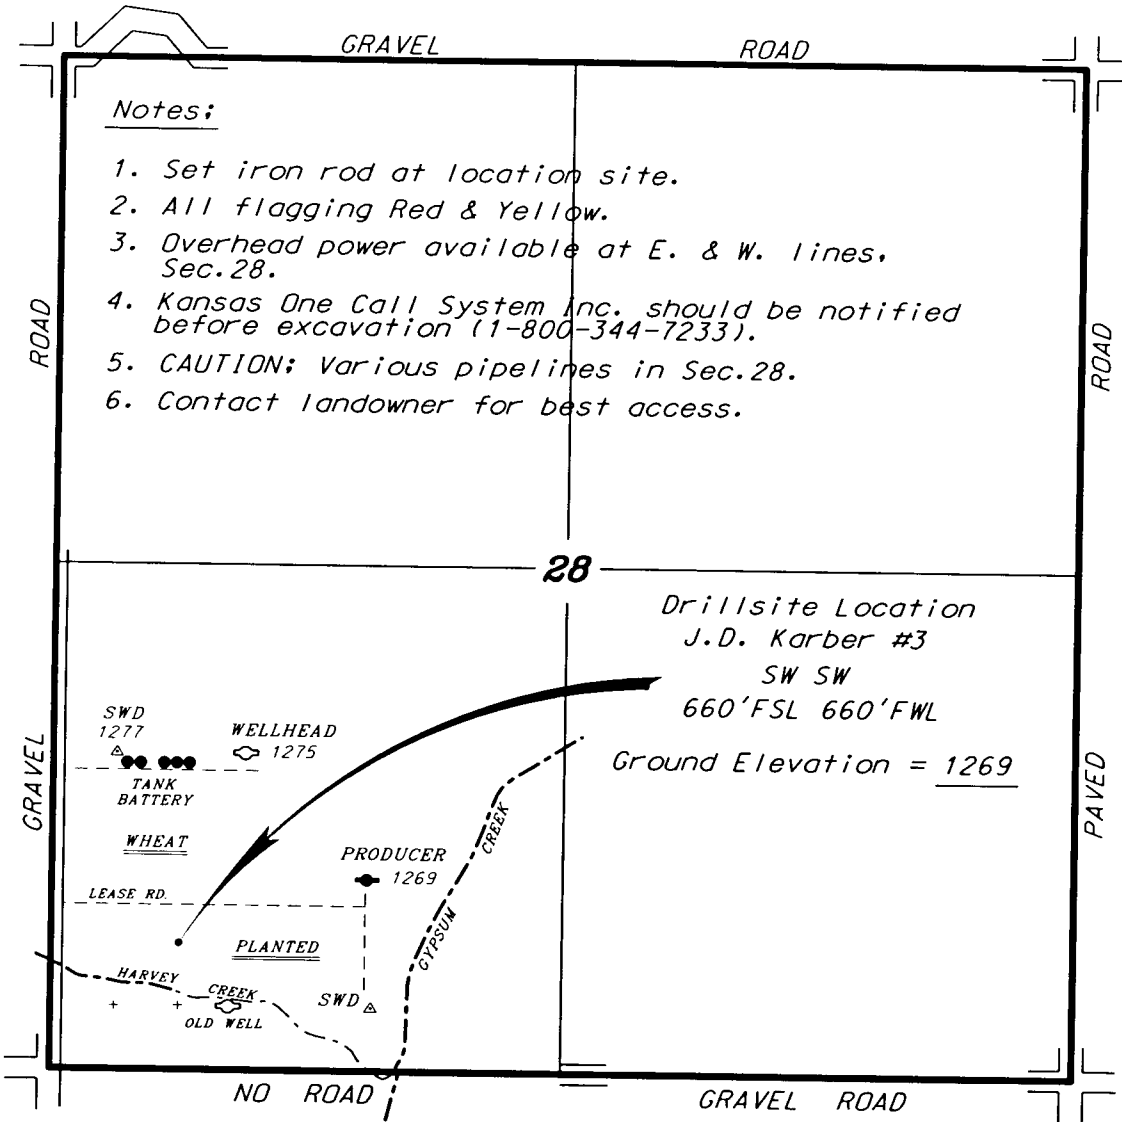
GRAVEL ROAD

Notes:

1. Set iron rod at location site.
2. All flagging Red & Yellow.
3. Overhead power available at E. & W. lines, Sec.28.
4. Kansas One Call System Inc. should be notified before excavation (1-800-344-7233).
5. CAUTION: Various pipelines in Sec.28.
6. Contact landowner for best access.

ROAD

ROAD

28

Drillsite Location
J.D. Karber #3
SW SW
660'FSL 660'FWL

Ground Elevation = 1269

SWD
1277

WELLHEAD
1275

TANK
BATTERY

GRAVEL

PAVED

WHEAT

PRODUCER
1269

CREEK

LEASE RD.

PLANTED

GYPSUM

HARVEY

CREEK

SWD

OLD WELL

NO ROAD

GRAVEL ROAD